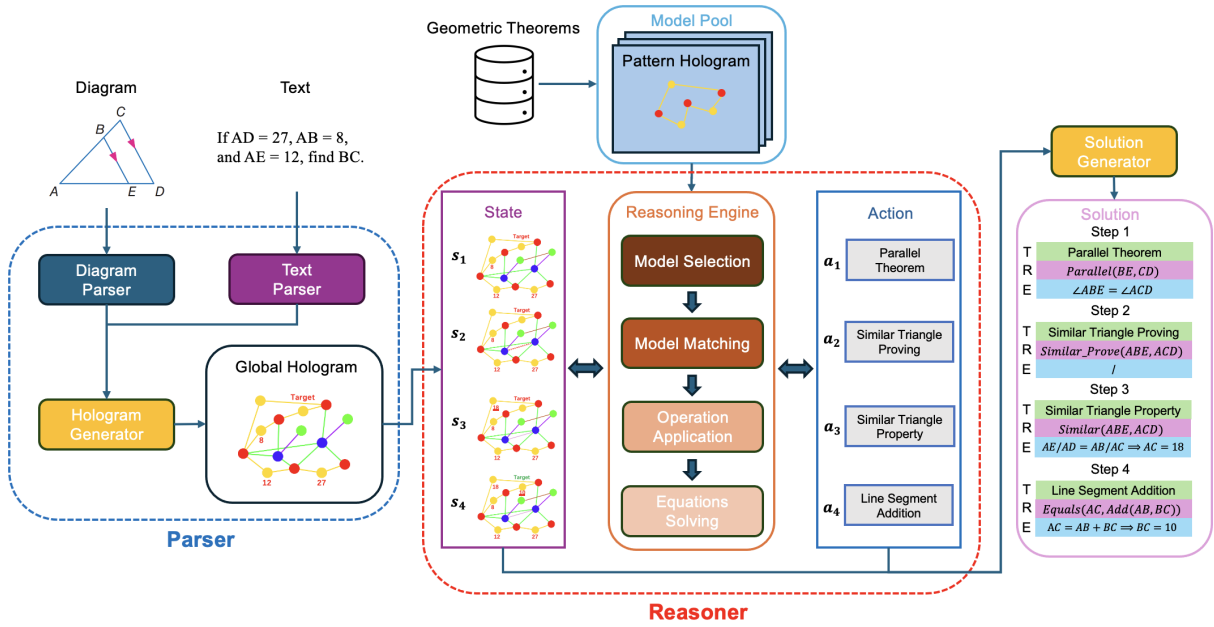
Diagram

Text

If AD = 27, AB = 8, and AE = 12, find BC.

Geometric Theorems

Model Pool

Pattern Hologram

Diagram Parser

Text Parser

Hologram Generator

Global Hologram

Target

8

12

27

Parser

State

$s_1$

$s_2$

$s_3$

$s_4$

Reasoning Engine

Model Selection

Model Matching

Operation Application

Equations Solving

Action

$a_1$ Parallel Theorem

$a_2$ Similar Triangle Proving

$a_3$ Similar Triangle Property

$a_4$ Line Segment Addition

Reasoner

Solution Generator

Solution

Step 1

T Parallel Theorem

R $Parallel(BE, CD)$

E $\angle ABE = \angle ACD$

Step 2

T Similar Triangle Proving

R $Similar\_Prove(ABE, ACD)$

E /

Step 3

T Similar Triangle Property

R $Similar(ABE, ACD)$

E $AE/AD = AB/AC \Rightarrow AC = 18$

Step 4

T Line Segment Addition

R $Equals(AC, Add(AB, BC))$

E $AC = AB + BC \Rightarrow BC = 10$